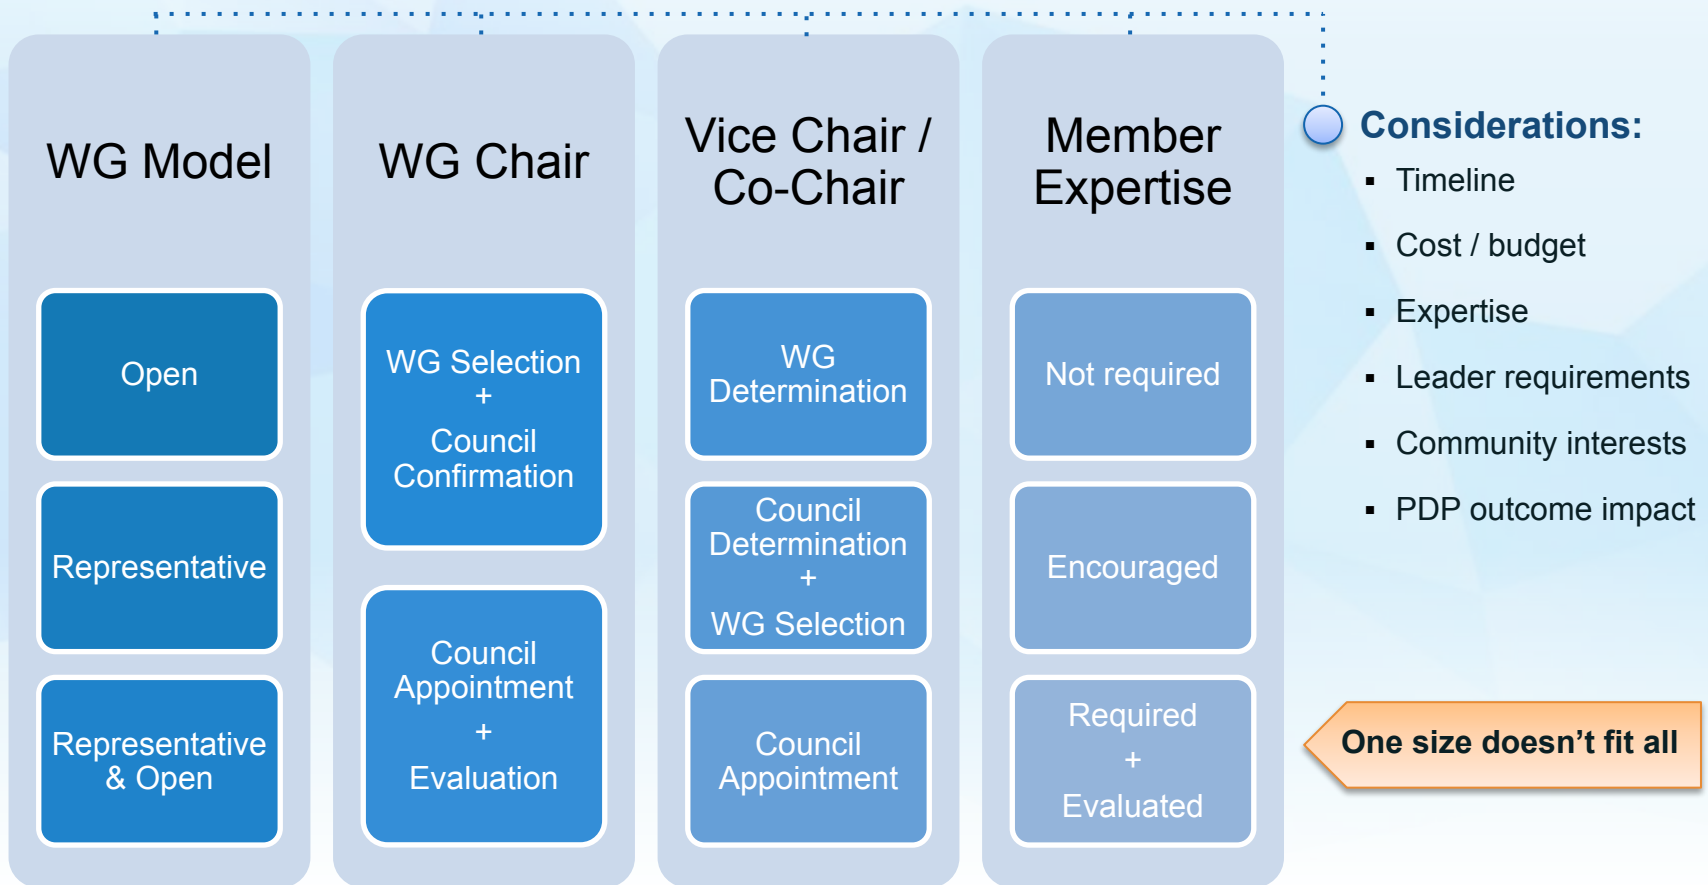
WG Model

Open

Representative

Representative & Open

WG Chair

WG Selection + Council Confirmation

Council Appointment + Evaluation

Vice Chair / Co-Chair

WG Determination

Council Determination + WG Selection

Council Appointment

Member Expertise

Not required

Encouraged

Required + Evaluated

Considerations:
▪ Timeline
▪ Cost / budget
▪ Expertise
▪ Leader requirements
▪ Community interests
▪ PDP outcome impact

One size doesn't fit all